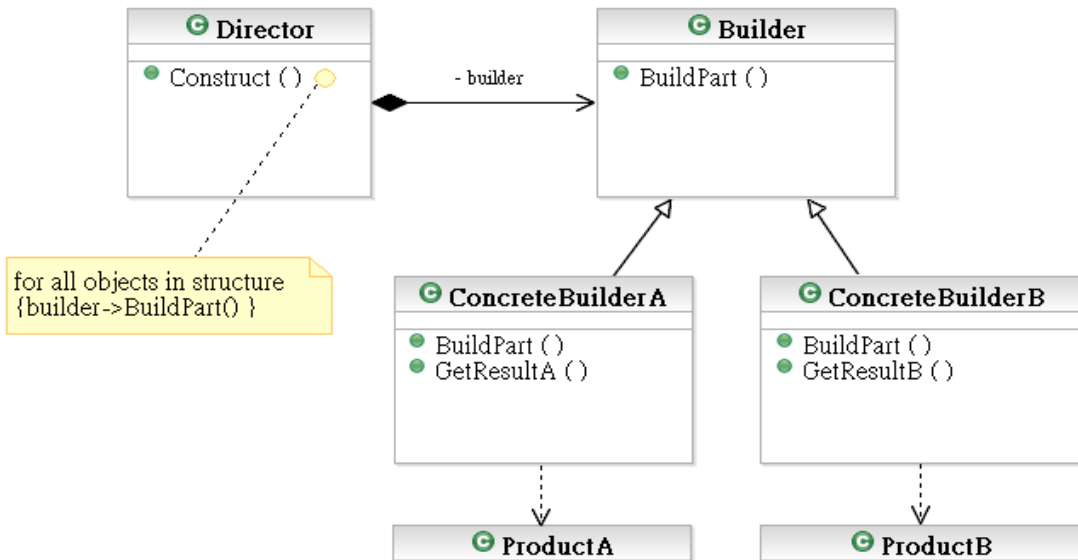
Director

Construct ( )

- builder

Builder

BuildPart ( )

for all objects in structure {builder->BuildPart() }

ConcreteBuilderA

BuildPart ( )
GetResultA ( )

ConcreteBuilderB

BuildPart ( )
GetResultB ( )

ProductA

ProductB